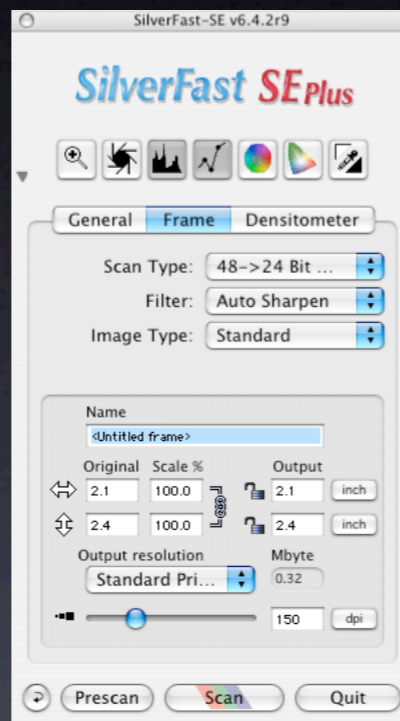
SilverFast-SE v6.4.2r9

SilverFast SE Plus

General | Frame | Densitometer

Scan Type: 48->24 Bit ...
Filter: Auto Sharpen
Image Type: Standard

Name
<Untitled frame>

Original | Scale % | Output
2.1 | 100.0 | 2.1 | inch
2.4 | 100.0 | 2.4 | inch

Output resolution | Mbyte
Standard Pri... | 0.32

150 | dpi

Prescan | Scan | Quit